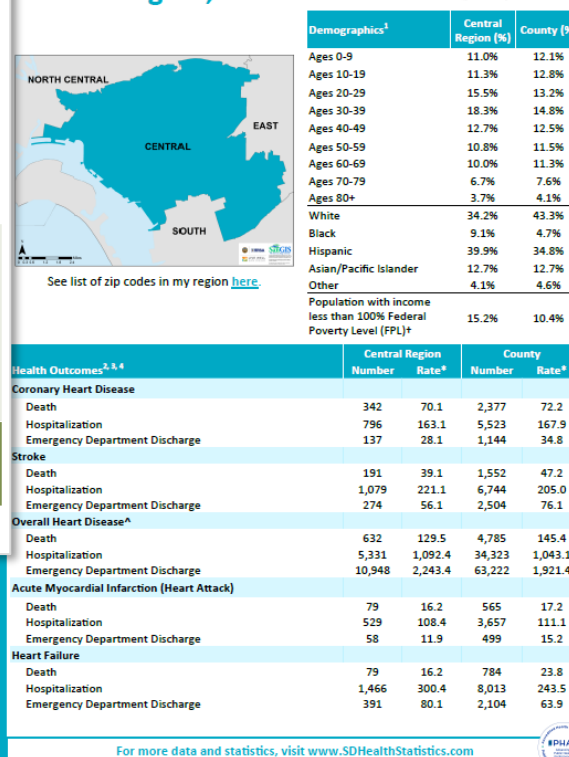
NORTH CENTRAL

CENTRAL

EAST

SOUTH

SanGIS

See list of zip codes in my region here.

| Demographics¹ | Central Region (%) | County (% |
|---|---|---|
| Ages 0-9 | 11.0% | 12.1% |
| Ages 10-19 | 11.3% | 12.8% |
| Ages 20-29 | 15.5% | 13.2% |
| Ages 30-39 | 18.3% | 14.8% |
| Ages 40-49 | 12.7% | 12.5% |
| Ages 50-59 | 10.8% | 11.5% |
| Ages 60-69 | 10.0% | 11.3% |
| Ages 70-79 | 6.7% | 7.6% |
| Ages 80+ | 3.7% | 4.1% |
| White | 34.2% | 43.3% |
| Black | 9.1% | 4.7% |
| Hispanic | 39.9% | 34.8% |
| Asian/Pacific Islander | 12.7% | 12.7% |
| Other | 4.1% | 4.6% |
| Population with income less than 100% Federal Poverty Level (FPL)+ | 15.2% | 10.4% |

| Health Outcomes²˒³˒⁴ | Central Region Number | Central Region Rate* | County Number | County Rate* |
|---|---|---|---|---|
| Coronary Heart Disease | | | | |
| Death | 342 | 70.1 | 2,377 | 72.2 |
| Hospitalization | 796 | 163.1 | 5,523 | 167.9 |
| Emergency Department Discharge | 137 | 28.1 | 1,144 | 34.8 |
| Stroke | | | | |
| Death | 191 | 39.1 | 1,552 | 47.2 |
| Hospitalization | 1,079 | 221.1 | 6,744 | 205.0 |
| Emergency Department Discharge | 274 | 56.1 | 2,504 | 76.1 |
| Overall Heart Disease^ | | | | |
| Death | 632 | 129.5 | 4,785 | 145.4 |
| Hospitalization | 5,331 | 1,092.4 | 34,323 | 1,043.1 |
| Emergency Department Discharge | 10,948 | 2,243.4 | 63,222 | 1,921.4 |
| Acute Myocardial Infarction (Heart Attack) | | | | |
| Death | 79 | 16.2 | 565 | 17.2 |
| Hospitalization | 529 | 108.4 | 3,657 | 111.1 |
| Emergency Department Discharge | 58 | 11.9 | 499 | 15.2 |
| Heart Failure | | | | |
| Death | 79 | 16.2 | 784 | 23.8 |
| Hospitalization | 1,466 | 300.4 | 8,013 | 243.5 |
| Emergency Department Discharge | 391 | 80.1 | 2,104 | 63.9 |

For more data and statistics, visit www.SDHealthStatistics.com